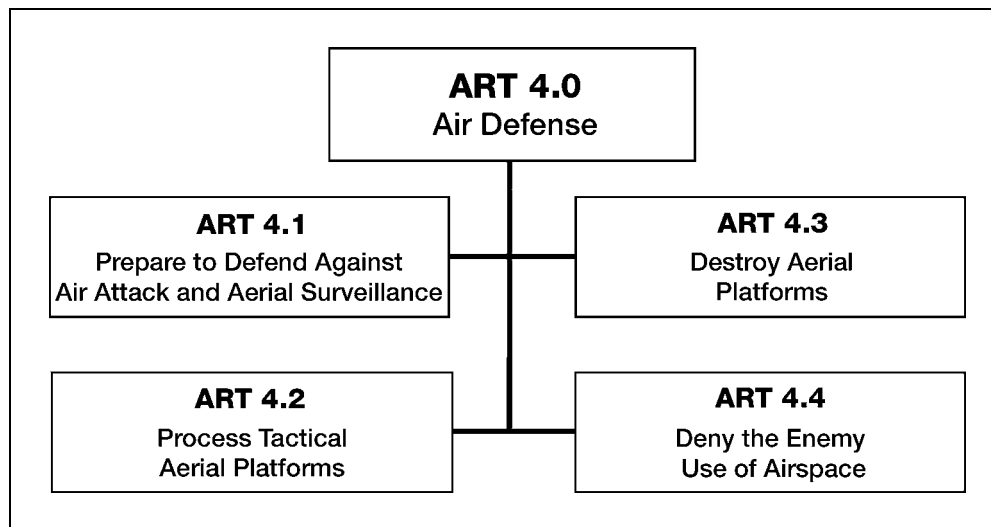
ART 4.0
Air Defense

ART 4.1
Prepare to Defend Against Air Attack and Aerial Surveillance

ART 4.3
Destroy Aerial Platforms

ART 4.2
Process Tactical Aerial Platforms

ART 4.4
Deny the Enemy Use of Airspace